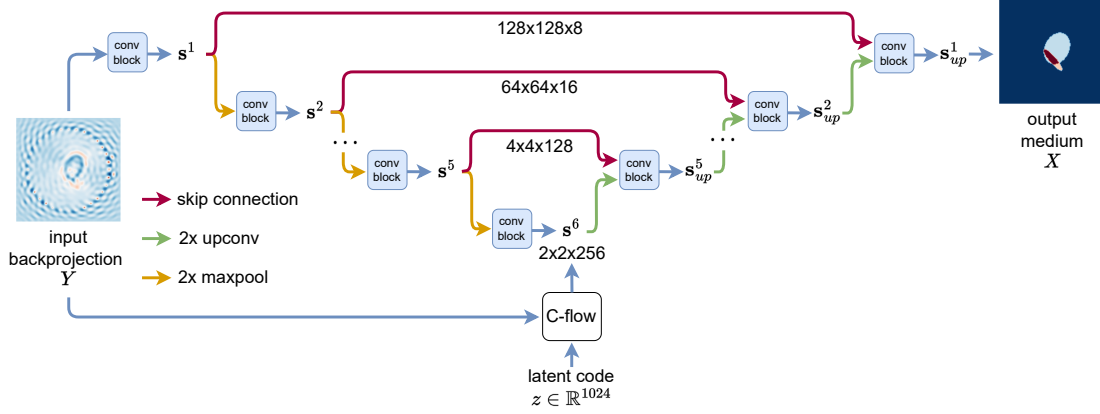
128x128x8

conv block

$\mathbf{s}^1$

conv block

$\mathbf{s}_{up}^1$

conv block

$\mathbf{s}^2$

64x64x16

conv block

$\mathbf{s}_{up}^2$

output medium $X$

$\cdots$

conv block

$\mathbf{s}^5$

4x4x128

conv block

$\mathbf{s}_{up}^5$

$\cdots$

skip connection

2x upconv

2x maxpool

conv block

$\mathbf{s}^6$

2x2x256

input backprojection $Y$

C-flow

latent code $z \in \mathbb{R}^{1024}$